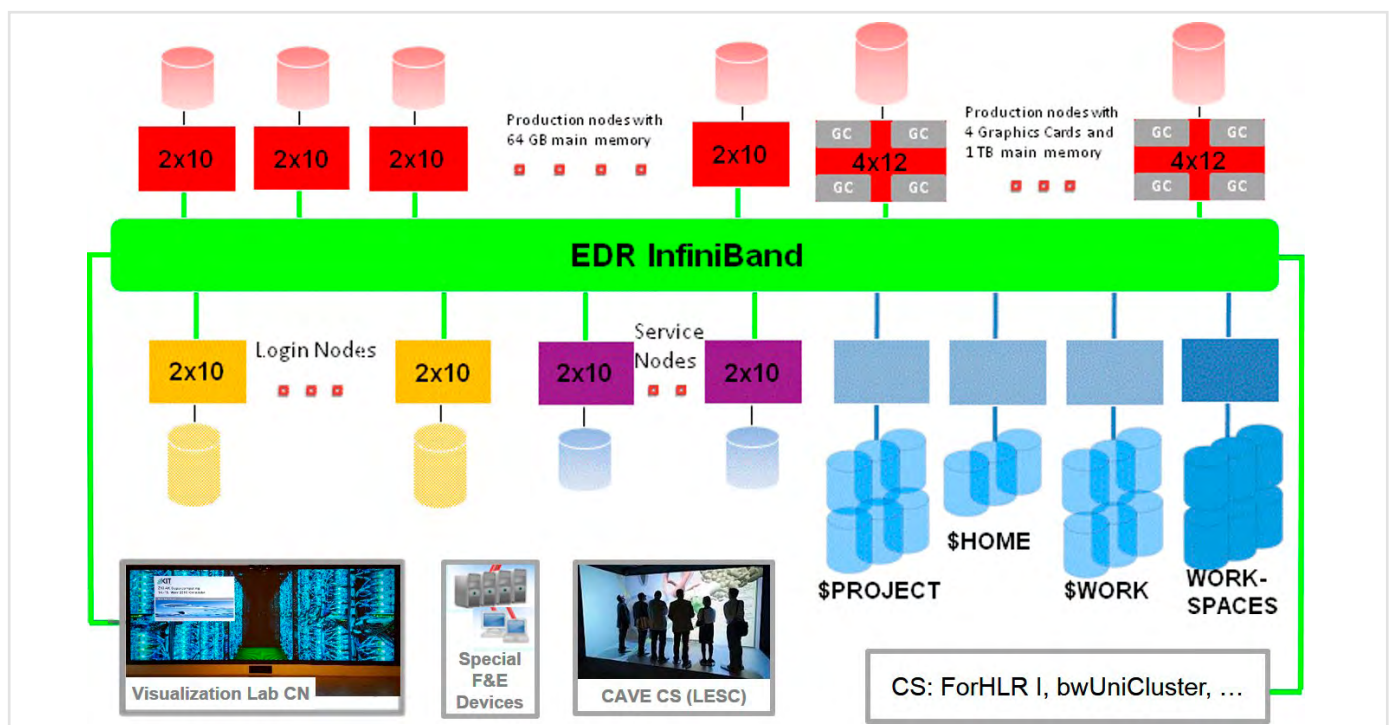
2x10

2x10

2x10

Production nodes with 64 GB main memory

2x10

GC GC 4x12 GC GC

Production nodes with 4 Graphics Cards and 1 TB main memory

GC GC 4x12 GC GC

EDR InfiniBand

2x10

Login Nodes

2x10

2x10

Service Nodes

2x10

$PROJECT

$HOME

$WORK

WORK-SPACES

KIT

Visualization Lab CN

Special F&E Devices

CAVE CS (LESC)

CS: ForHLR I, bwUniCluster, …